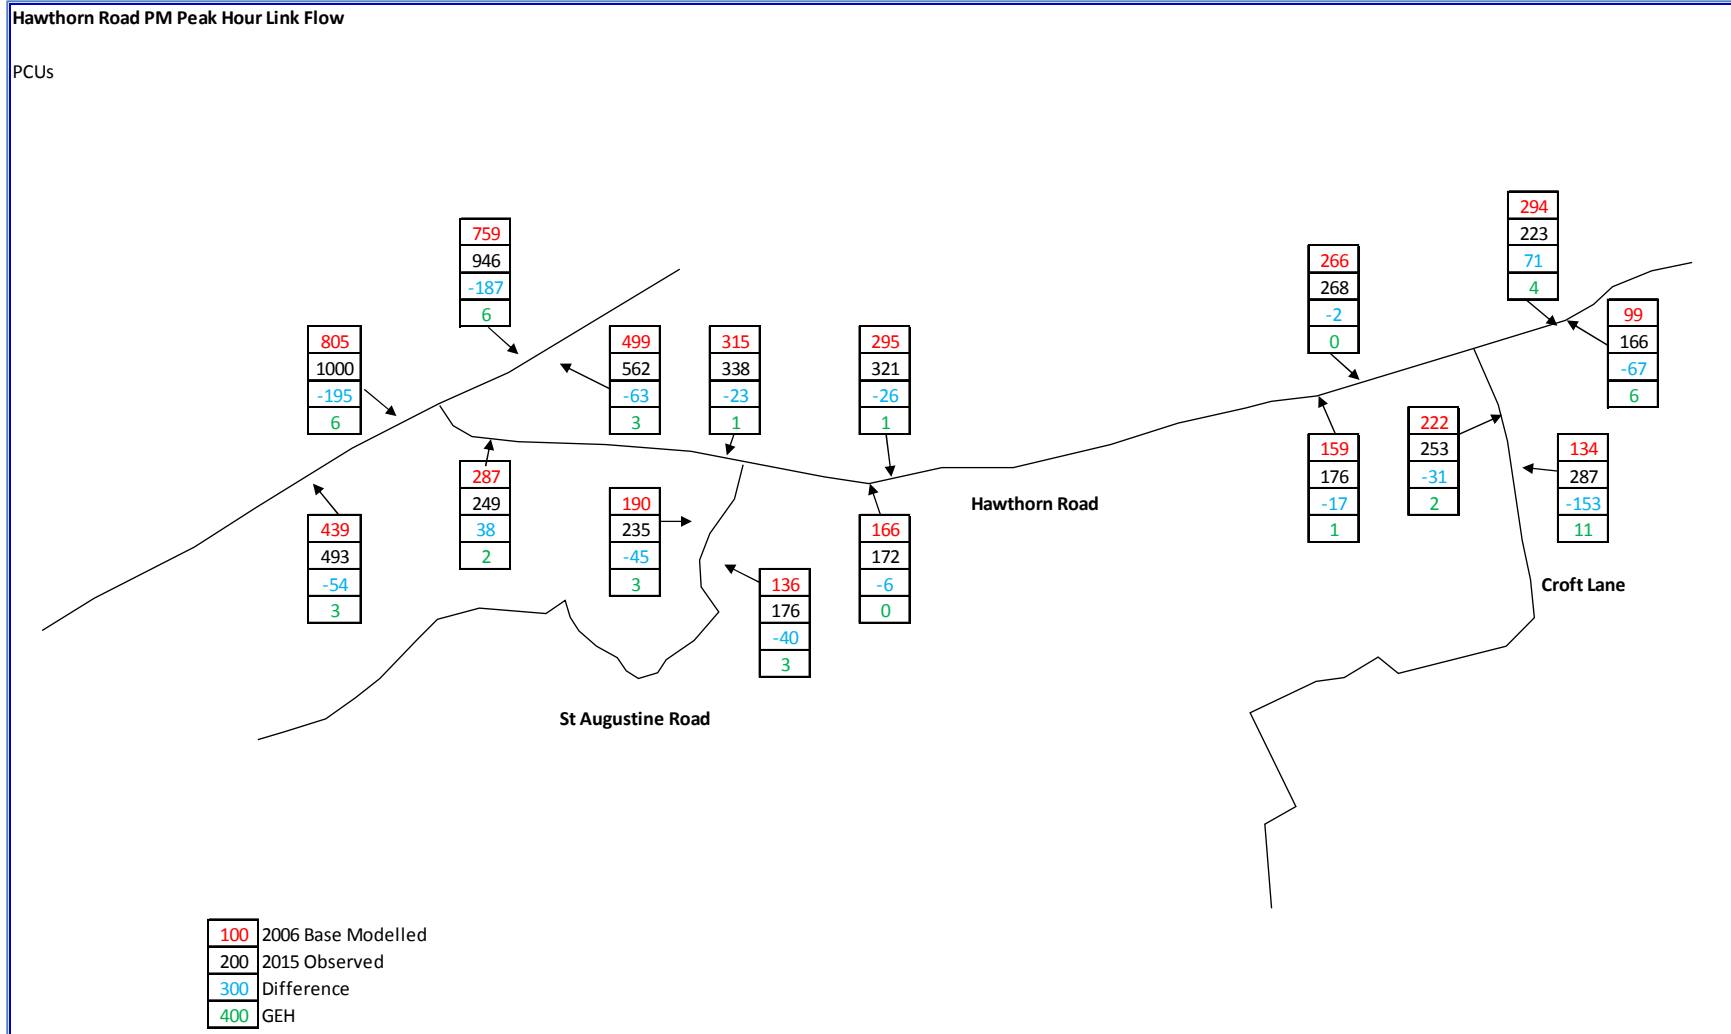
Hawthorn Road PM Peak Hour Link Flow

PCUs

759
946
-187
6

294
223
71
4

266
268
-2
0

805
1000
-195
6

499
562
-63
3

315
338
-23
1

295
321
-26
1

99
166
-67
6

287
249
38
2

222
253
-31
2

159
176
-17
1

134
287
-153
11

439
493
-54
3

190
235
-45
3

166
172
-6
0

Hawthorn Road

136
176
-40
3

Croft Lane

St Augustine Road

| | |
|---|---|
| 100 | 2006 Base Modelled |
| 200 | 2015 Observed |
| 300 | Difference |
| 400 | GEH |